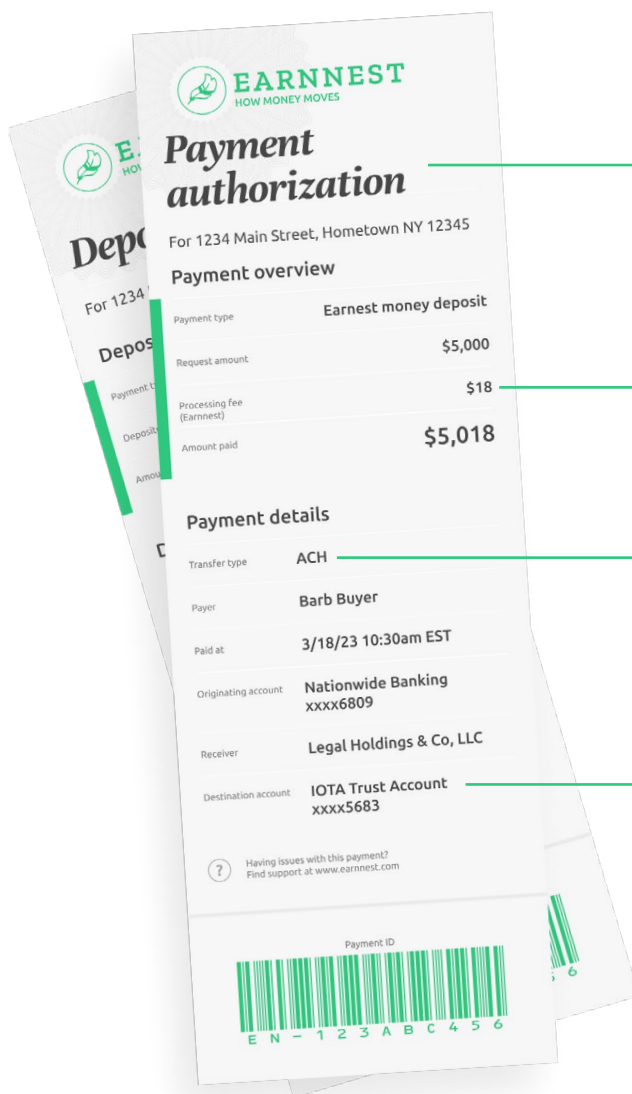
EARNNEST
HOW MONEY MOVES

Payment authorization

For 1234 Main Street, Hometown NY 12345

Payment overview

| Payment type | Earnest money deposit |
|---|---|
| Request amount | $5,000 |
| Processing fee (Earnnest) | $18 |
| Amount paid | $5,018 |

Payment details

| Transfer type | ACH |
|---|---|
| Payer | Barb Buyer |
| Paid at | 3/18/23 10:30am EST |
| Originating account | Nationwide Banking xxxx6809 |
| Receiver | Legal Holdings & Co, LLC |
| Destination account | IOTA Trust Account xxxx5683 |

Having issues with this payment? Find support at www.earnnest.com

Payment ID
EN-123ABC456

E
HOV
Dep
For 1234
Depos
Payment t
Deposit
Amou
D
6